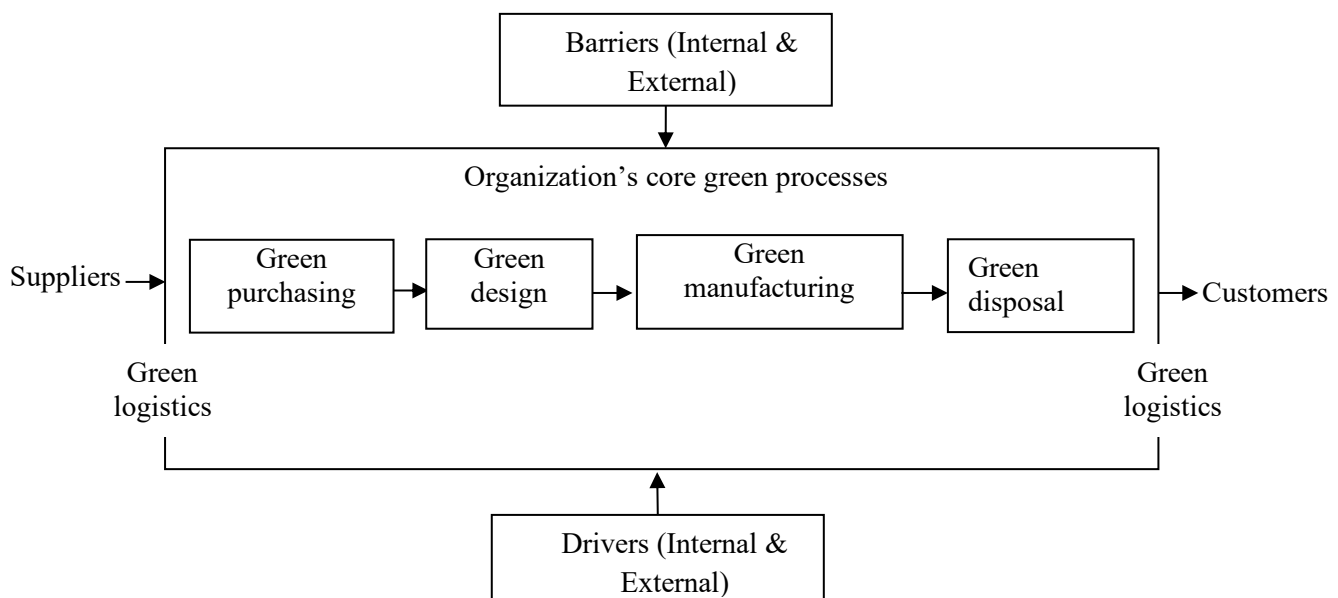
Barriers (Internal & External)

Organization's core green processes

Suppliers

Green purchasing

Green design

Green manufacturing

Green disposal

Customers

Green logistics

Green logistics

Drivers (Internal & External)